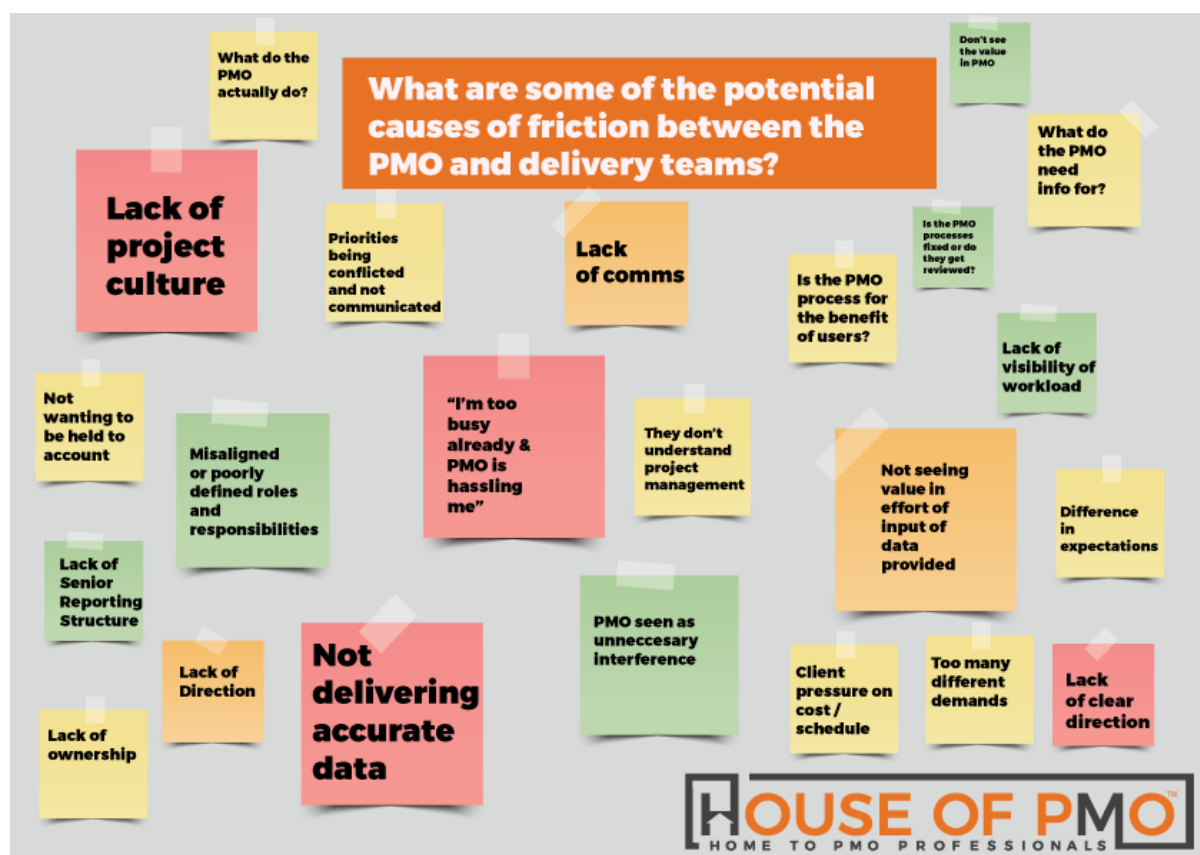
What are some of the potential causes of friction between the PMO and delivery teams?

What do the PMO actually do?

Don't see the value in PMO

What do the PMO need info for?

Lack of project culture

Priorities being conflicted and not communicated

Lack of comms

Is the PMO processes fixed or do they get reviewed?

Is the PMO process for the benefit of users?

Lack of visibility of workload

Not wanting to be held to account

Misaligned or poorly defined roles and responsibilities

"I'm too busy already & PMO is hassling me"

They don't understand project management

Not seeing value in effort of input of data provided

Difference in expectations

Lack of Senior Reporting Structure

Lack of Direction

Not delivering accurate data

PMO seen as unneccesary interference

Client pressure on cost / schedule

Too many different demands

Lack of clear direction

Lack of ownership

HOUSE OF PMO™
HOME TO PMO PROFESSIONALS